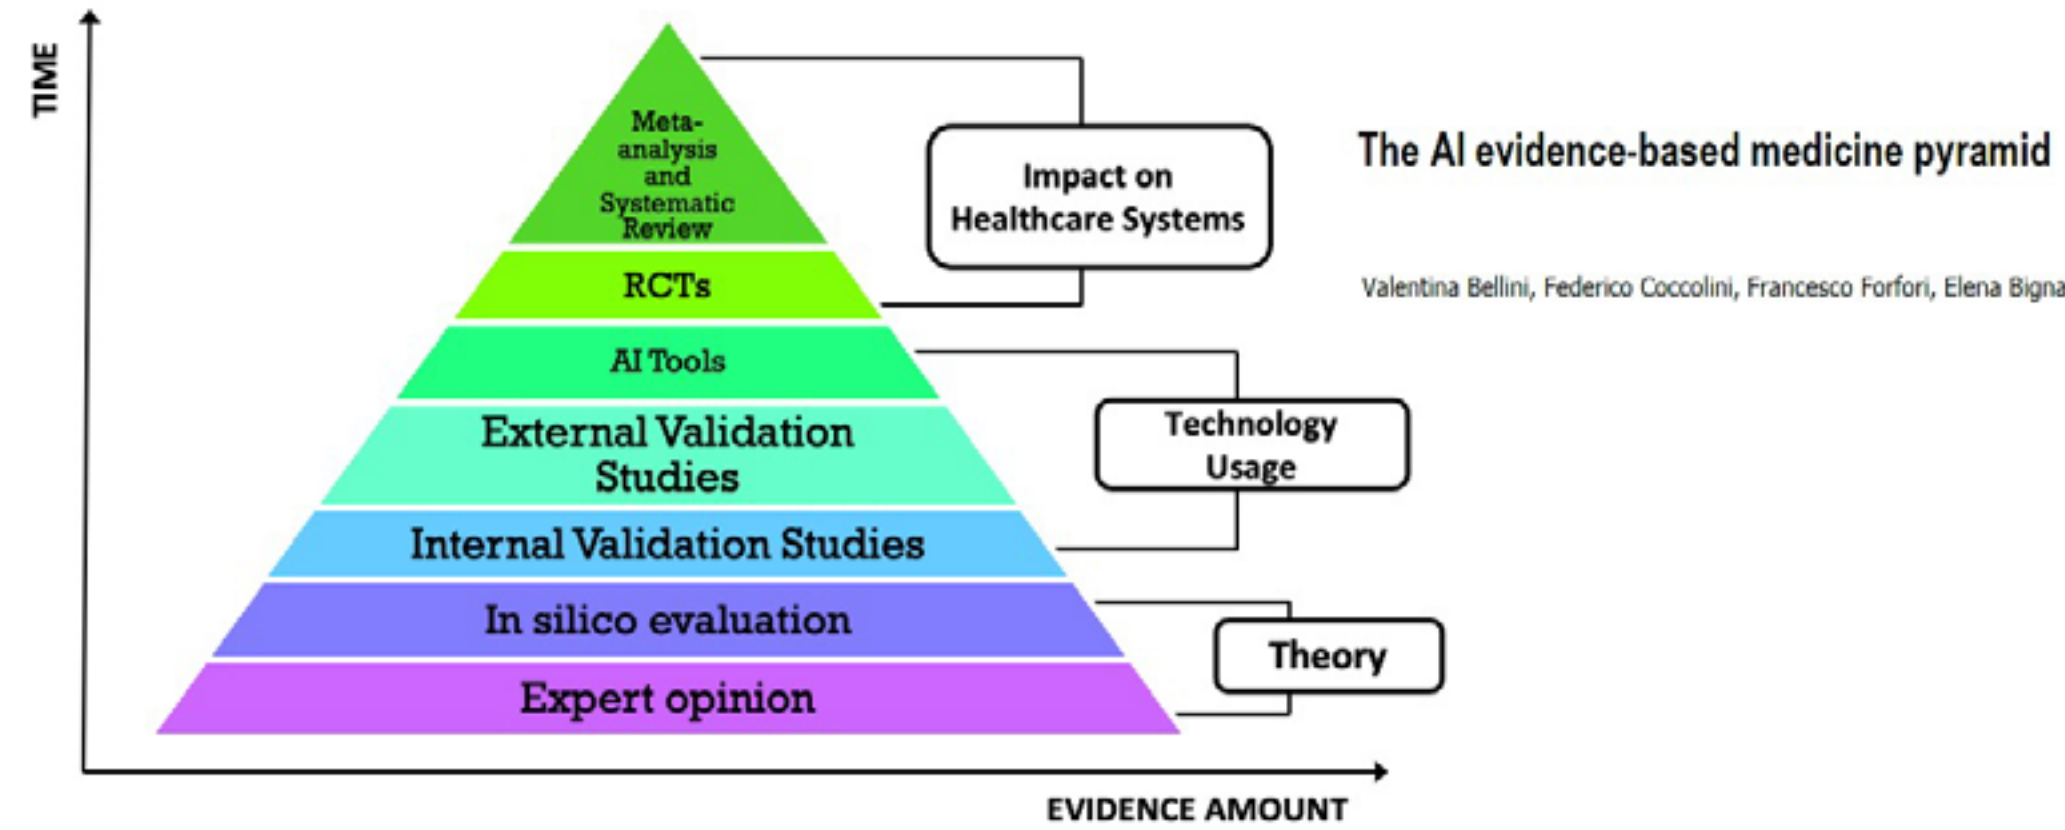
TIME

Meta-analysis and Systematic Review

RCTs

AI Tools

External Validation Studies

Internal Validation Studies

In silico evaluation

Expert opinion

Impact on Healthcare Systems

Technology Usage

Theory

EVIDENCE AMOUNT

The AI evidence-based medicine pyramid

Valentina Bellini, Federico Coccolini, Francesco Forfori, Elena Bigna